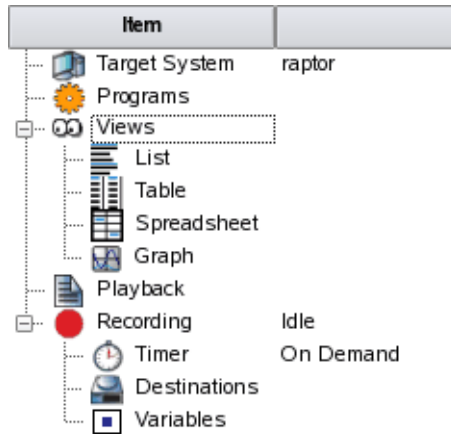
| Item | |
|---|---|
| Target System | raptor |
| Programs | |
| Views | |
| List | |
| Table | |
| Spreadsheet | |
| Graph | |
| Playback | |
| Recording | Idle |
| Timer | On Demand |
| Destinations | |
| Variables | |